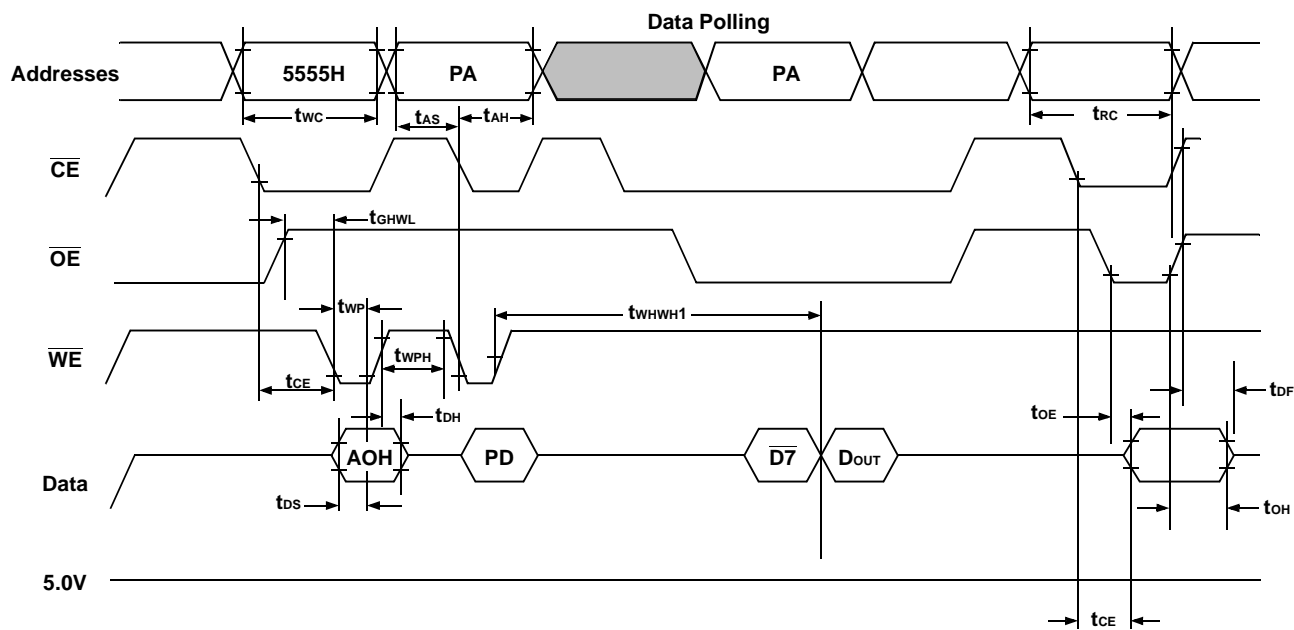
Data Polling

Addresses

5555H

PA

PA

$t_{WC}$

$t_{AS}$

$t_{AH}$

$t_{RC}$

$\overline{CE}$

$t_{GHWL}$

$\overline{OE}$

$t_{WP}$

$t_{WHWH1}$

$\overline{WE}$

$t_{WPH}$

$t_{CE}$

$t_{DH}$

$t_{OE}$

$t_{DF}$

Data

AOH

PD

$\overline{D7}$

$D_{OUT}$

$t_{DS}$

$t_{OH}$

5.0V

$t_{CE}$